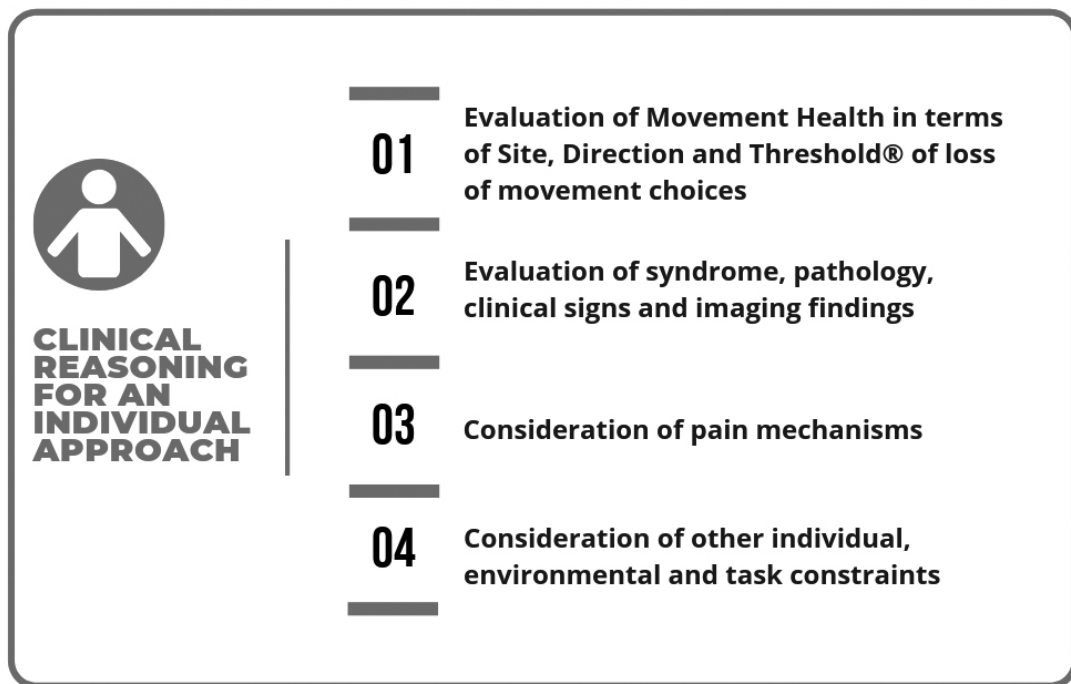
CLINICAL REASONING FOR AN INDIVIDUAL APPROACH

01 Evaluation of Movement Health in terms of Site, Direction and Threshold® of loss of movement choices

02 Evaluation of syndrome, pathology, clinical signs and imaging findings

03 Consideration of pain mechanisms

04 Consideration of other individual, environmental and task constraints